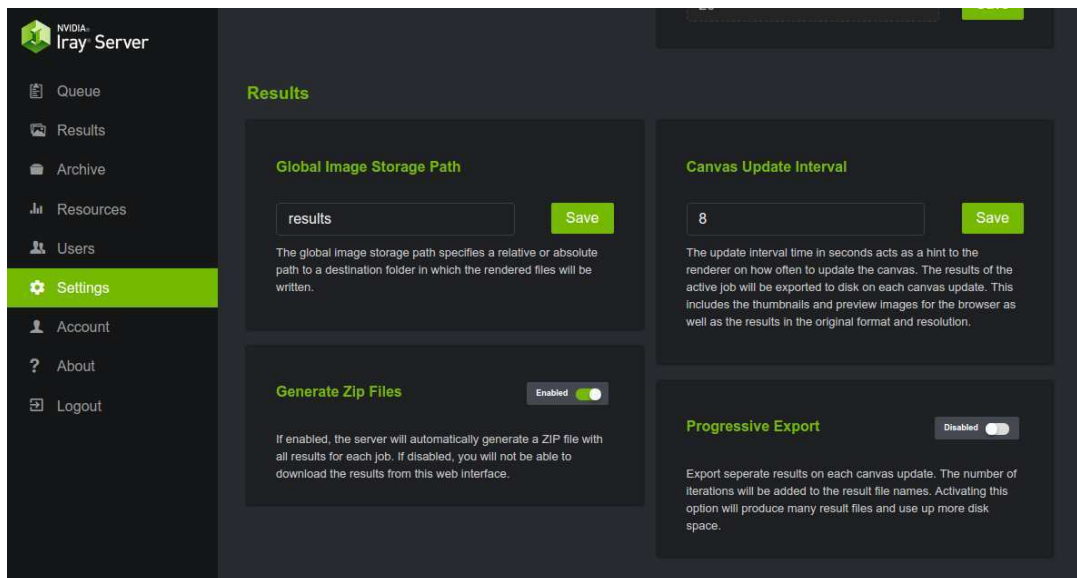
NVIDIA
Iray Server

Queue
Results
Archive
Resources
Users
Settings
Account
About
Logout

Results

Global Image Storage Path

results

Save

The global image storage path specifies a relative or absolute path to a destination folder in which the rendered files will be written.

Canvas Update Interval

8

Save

The update interval time in seconds acts as a hint to the renderer on how often to update the canvas. The results of the active job will be exported to disk on each canvas update. This includes the thumbnails and preview images for the browser as well as the results in the original format and resolution.

Generate Zip Files

Enabled

If enabled, the server will automatically generate a ZIP file with all results for each job. If disabled, you will not be able to download the results from this web interface.

Progressive Export

Disabled

Export seperate results on each canvas update. The number of iterations will be added to the result file names. Activating this option will produce many result files and use up more disk space.